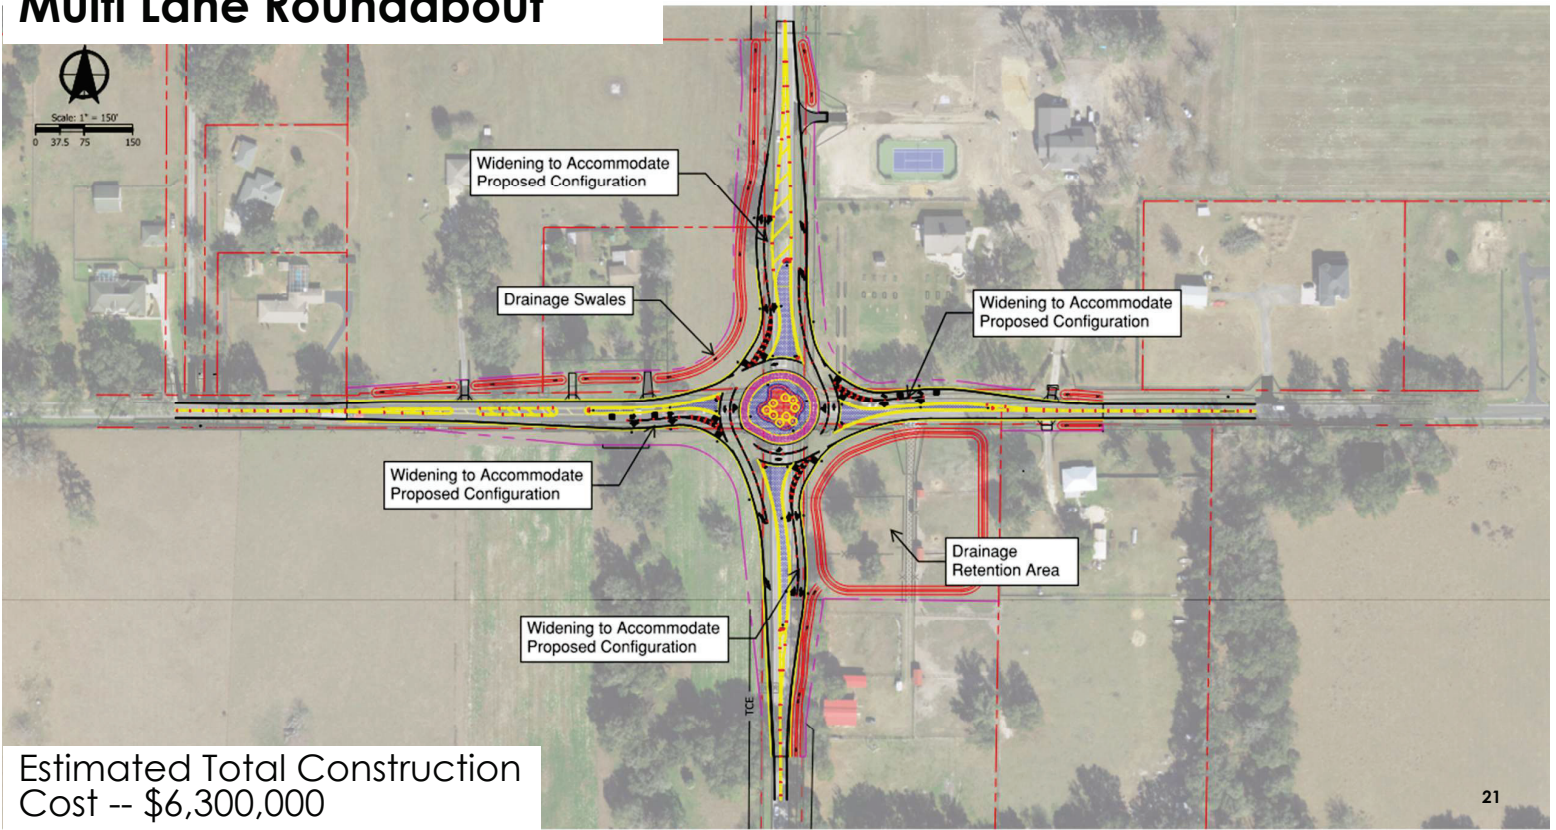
Multi Lane Roundabout

Scale: 1" = 150'
0 37.5 75 150

Widening to Accommodate Proposed Configuration

Drainage Swales

Widening to Accommodate Proposed Configuration

Widening to Accommodate Proposed Configuration

Drainage Retention Area

Widening to Accommodate Proposed Configuration

TCE

Estimated Total Construction Cost -- $6,300,000

21